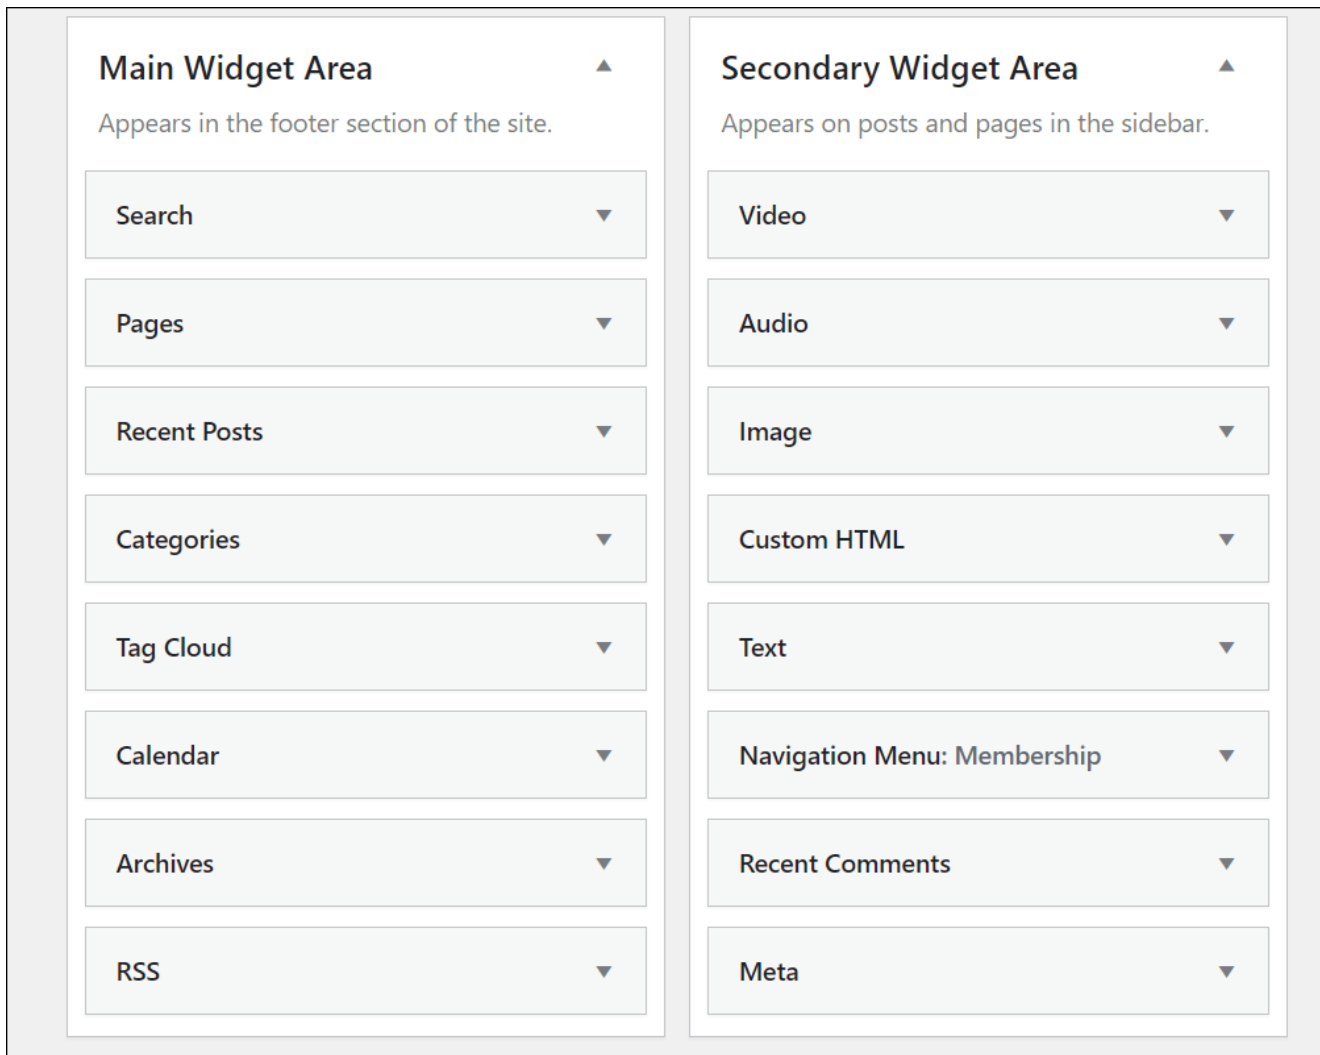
Main Widget Area

Appears in the footer section of the site.

Search

Pages

Recent Posts

Categories

Tag Cloud

Calendar

Archives

RSS

Secondary Widget Area

Appears on posts and pages in the sidebar.

Video

Audio

Image

Custom HTML

Text

Navigation Menu: Membership

Recent Comments

Meta